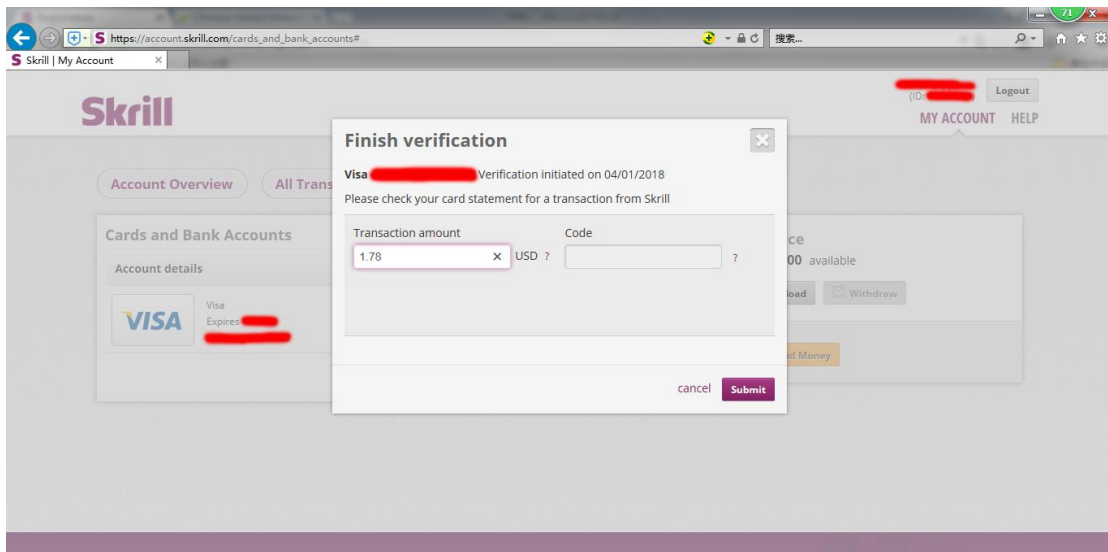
https://account.skrill.com/cards_and_bank_accounts#
搜索...
Skrill | My Account
71

Skrill
(ID: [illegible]
Logout
MY ACCOUNT HELP

Account Overview
All Trans

Cards and Bank Accounts
Account details
VISA
Visa
Expires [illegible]

ce
00 available
load
Withdraw
d Money

Finish verification
Visa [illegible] Verification initiated on 04/01/2018
Please check your card statement for a transaction from Skrill
Transaction amount
1.78
USD ?
Code
?
cancel
Submit